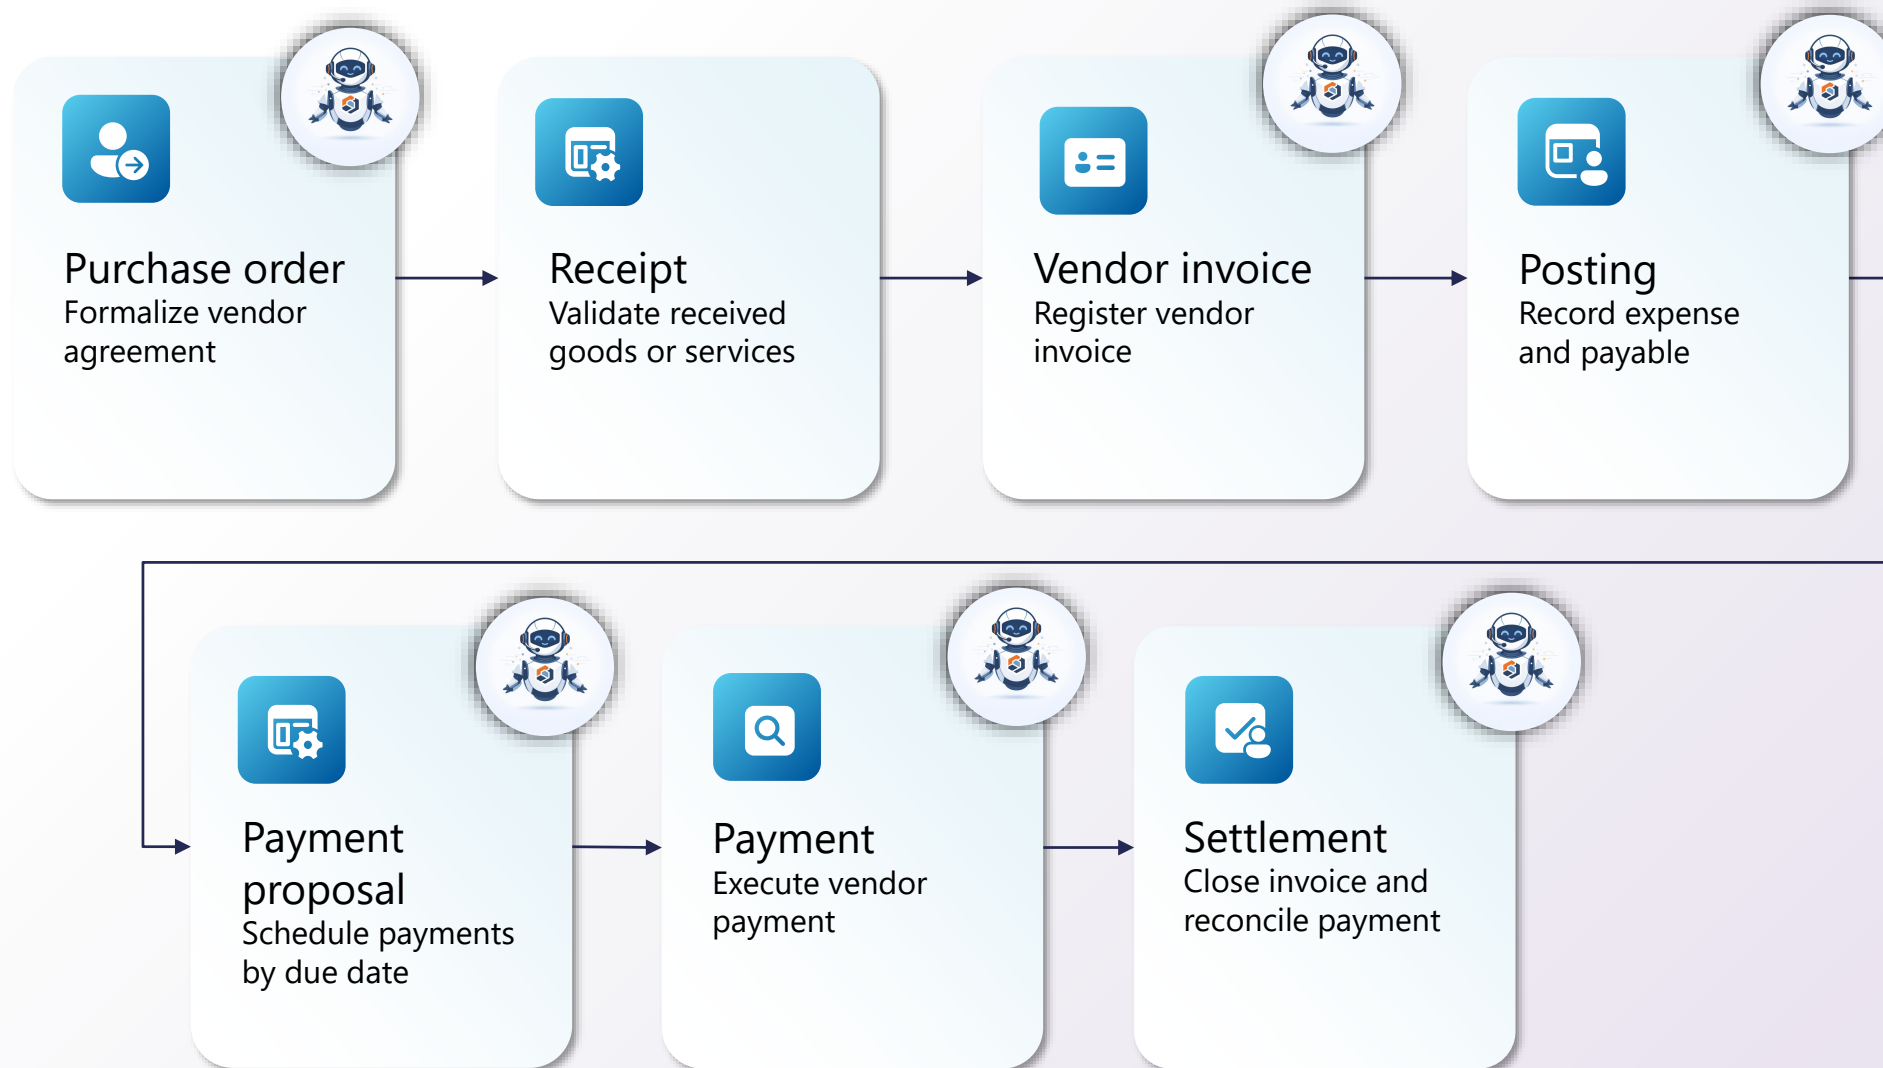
Purchase order
Formalize vendor agreement

Receipt
Validate received goods or services

Vendor invoice
Register vendor invoice

Posting
Record expense and payable

Payment proposal
Schedule payments by due date

Payment
Execute vendor payment

Settlement
Close invoice and reconcile payment